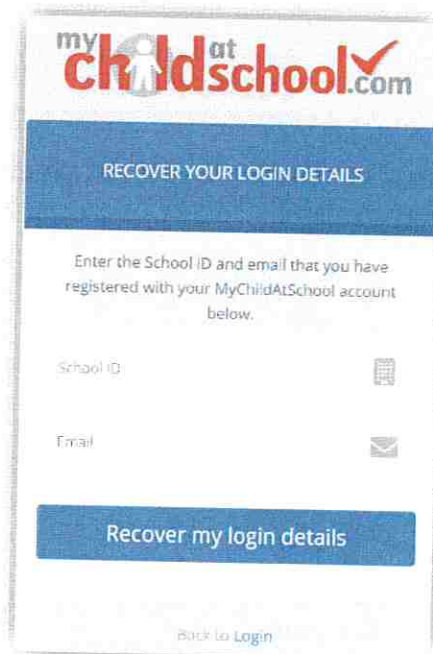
mychildatschool.com

RECOVER YOUR LOGIN DETAILS

Enter the School ID and email that you have registered with your MyChildAtSchool account below.

School ID

Email

Recover my login details

Back to Login